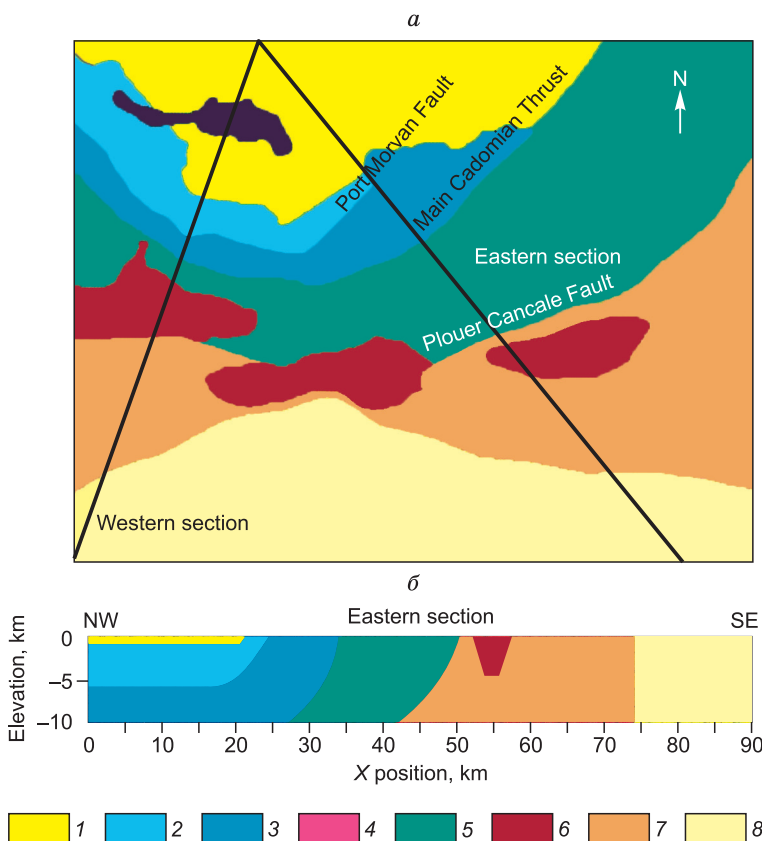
а

N

Port Morvan Fault

Main Cadomian Thrust

Eastern section

Plouer Cancale Fault

Western section

б

NW

Eastern section

SE

Elevation, km

0

−5

−10

0 10 20 30 40 50 60 70 80 90

X position, km

1 2 3 4 5 6 7 8